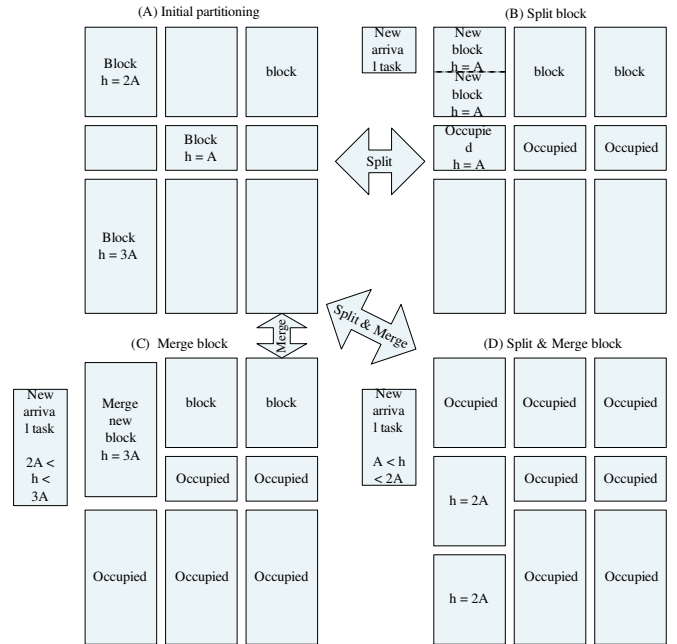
(A) Initial partitioning

Block h = 2A

block

Block h = A

Block h = 3A

(B) Split block

New arrival task

New block h = A

New block h = A

block

block

Occupied h = A

Occupied

Occupied

Split

Merge

Split & Merge

(C) Merge block

New arrival task 2A < h < 3A

Merge new block h = 3A

block

block

Occupied

Occupied

Occupied

Occupied

Occupied

(D) Split & Merge block

New arrival task A < h < 2A

Occupied

Occupied

Occupied

h = 2A

Occupied

Occupied

h = 2A

Occupied

Occupied